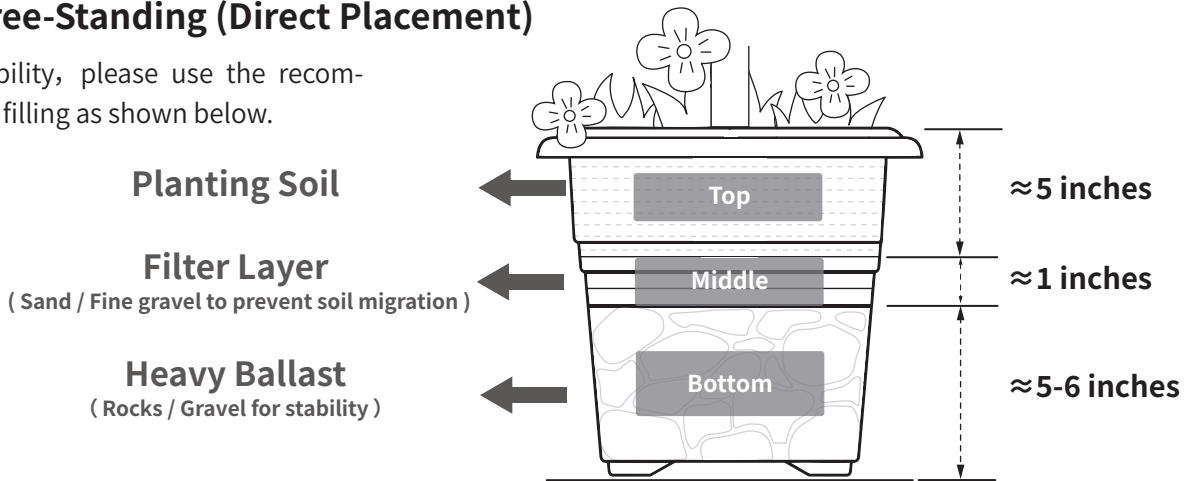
ree-Standing (Direct Placement)

bility, please use the recom- filling as shown below.

Planting Soil

Filter Layer
( Sand / Fine gravel to prevent soil migration )

Heavy Ballast
( Rocks / Gravel for stability )

Top

Middle

Bottom

≈5 inches

≈1 inches

≈5-6 inches